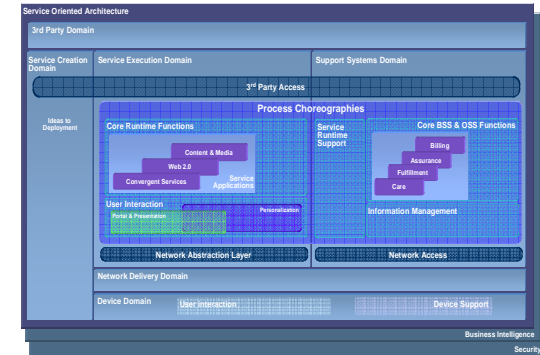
Service Oriented Architecture

3rd Party Domain

Service Creation Domain

Service Execution Domain

Support Systems Domain

3rd Party Access

Ideas to Deployment

Process Choreographies

Core Runtime Functions

Content & Media

Web 2.0

Convergent Services

Service Applications

User Interaction

Portal & Presentation

Personalization

Service Runtime Support

Core BSS & OSS Functions

Billing

Assurance

Fulfillment

Care

Information Management

Network Abstraction Layer

Network Access

Network Delivery Domain

Device Domain

User Interaction

Device Support

Business Intelligence

Security